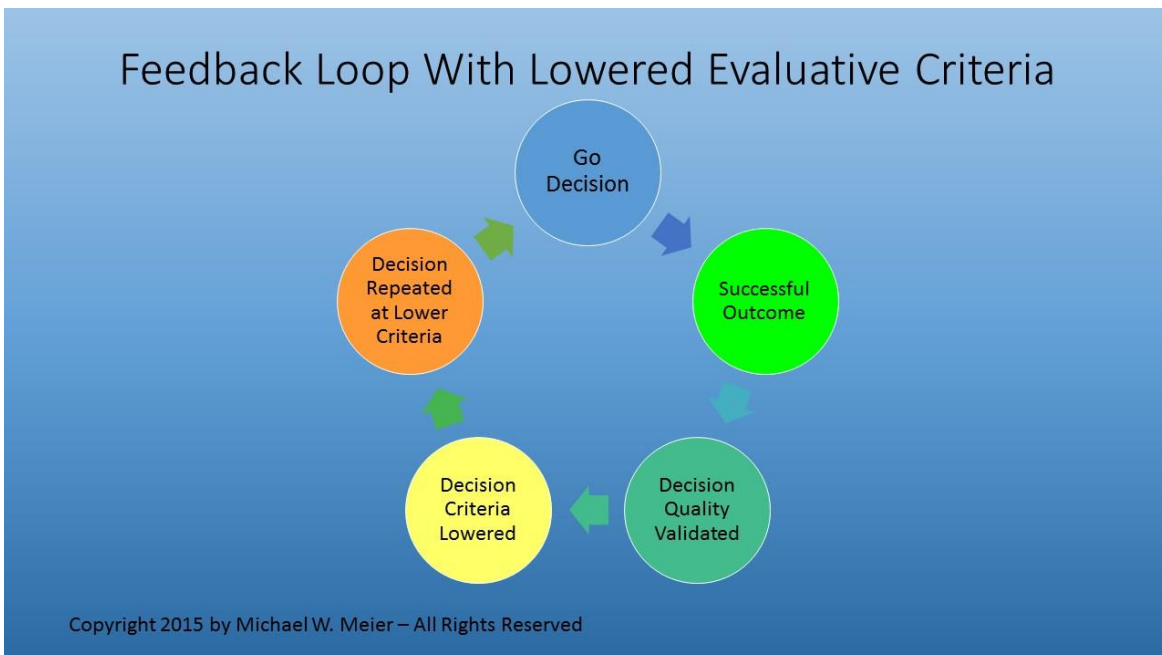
Feedback Loop With Lowered Evaluative Criteria

Go Decision

Successful Outcome

Decision Quality Validated

Decision Criteria Lowered

Decision Repeated at Lower Criteria

Copyright 2015 by Michael W. Meier – All Rights Reserved